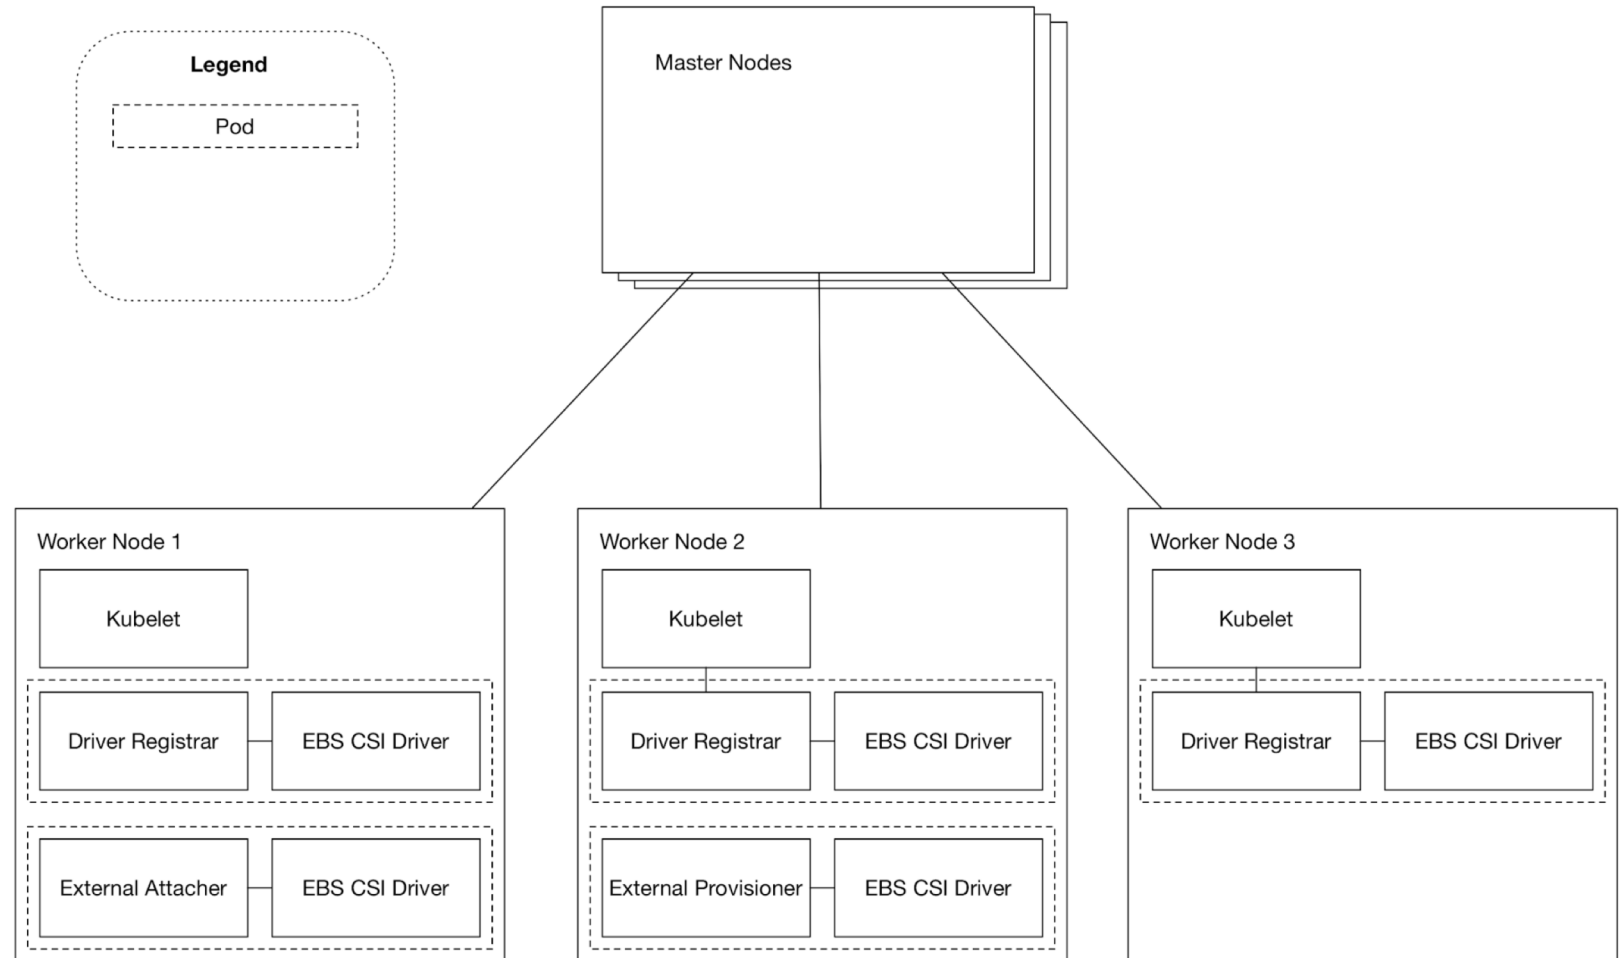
Legend

Pod

Master Nodes

Worker Node 1

Kubelet

Driver Registrar

EBS CSI Driver

External Attacher

EBS CSI Driver

Worker Node 2

Kubelet

Driver Registrar

EBS CSI Driver

External Provisioner

EBS CSI Driver

Worker Node 3

Kubelet

Driver Registrar

EBS CSI Driver